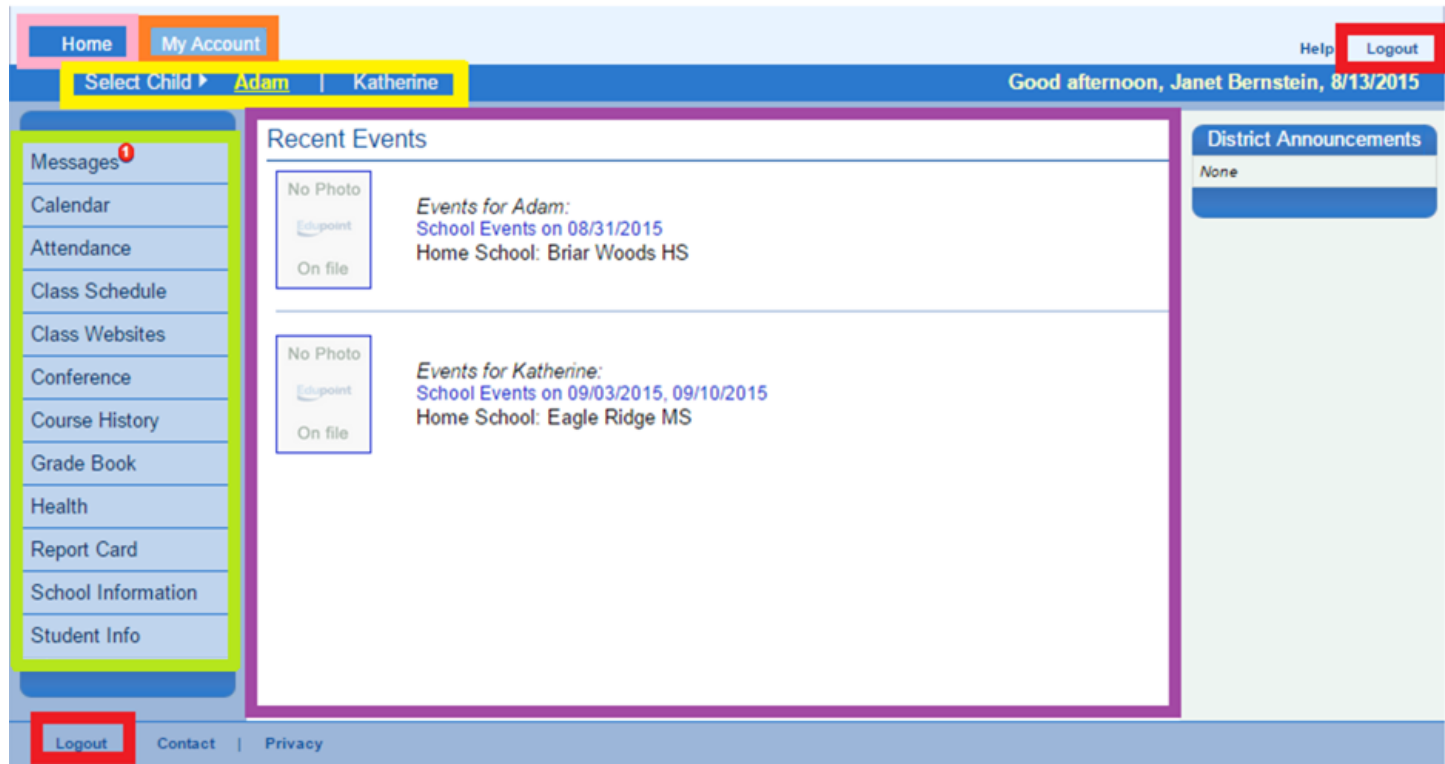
Home My Account

Help Logout

Select Child ▸ Adam | Katherine

Good afternoon, Janet Bernstein, 8/13/2015

Messages 1
Calendar
Attendance
Class Schedule
Class Websites
Conference
Course History
Grade Book
Health
Report Card
School Information
Student Info

Recent Events

No Photo
Edupoint
On file

Events for Adam:
School Events on 08/31/2015
Home School: Briar Woods HS

No Photo
Edupoint
On file

Events for Katherine:
School Events on 09/03/2015, 09/10/2015
Home School: Eagle Ridge MS

District Announcements

None

Logout Contact | Privacy